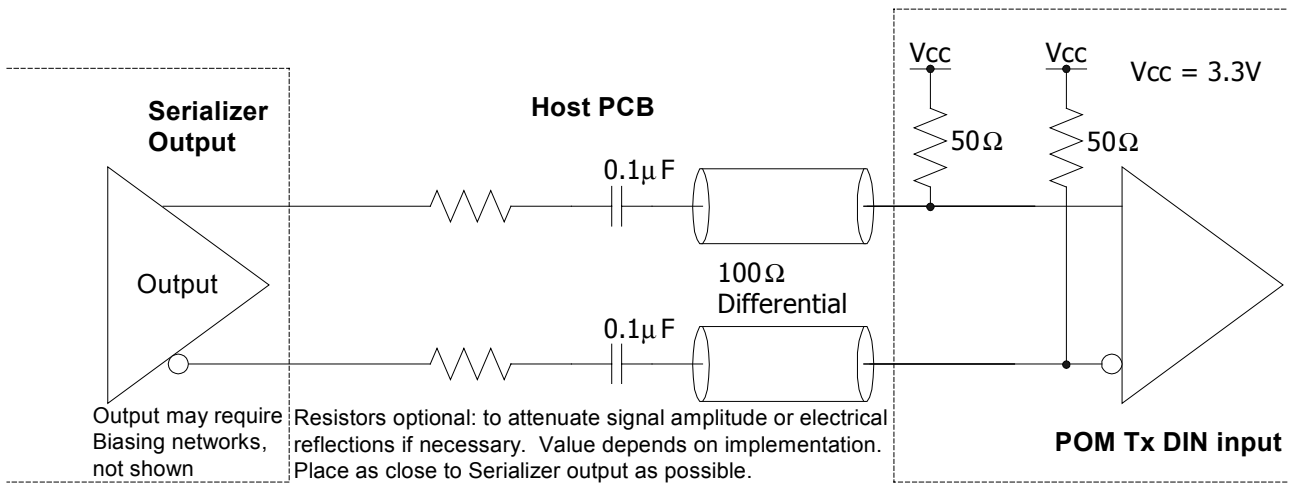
Serializer Output

Host PCB

Vcc

Vcc

Vcc = 3.3V

$50\Omega$

$50\Omega$

$0.1\mu F$

Output

$100\Omega$ Differential

$0.1\mu F$

Output may require Biasing networks, not shown

Resistors optional: to attenuate signal amplitude or electrical reflections if necessary. Value depends on implementation. Place as close to Serializer output as possible.

POM Tx DIN input